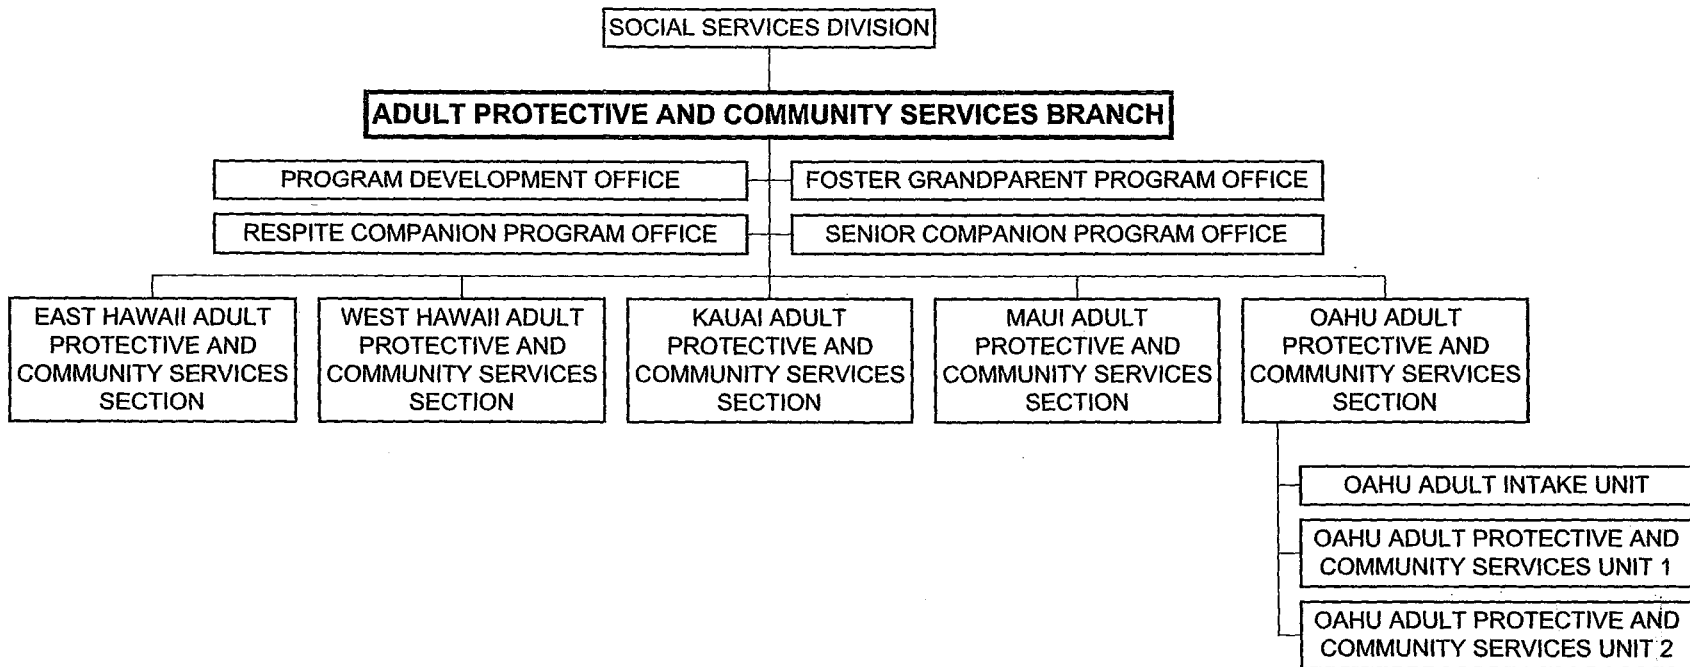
SOCIAL SERVICES DIVISION

ADULT PROTECTIVE AND COMMUNITY SERVICES BRANCH

PROGRAM DEVELOPMENT OFFICE

FOSTER GRANDPARENT PROGRAM OFFICE

RESPITE COMPANION PROGRAM OFFICE

SENIOR COMPANION PROGRAM OFFICE

EAST HAWAII ADULT PROTECTIVE AND COMMUNITY SERVICES SECTION

WEST HAWAII ADULT PROTECTIVE AND COMMUNITY SERVICES SECTION

KAUAI ADULT PROTECTIVE AND COMMUNITY SERVICES SECTION

MAUI ADULT PROTECTIVE AND COMMUNITY SERVICES SECTION

OAHU ADULT PROTECTIVE AND COMMUNITY SERVICES SECTION

OAHU ADULT INTAKE UNIT

OAHU ADULT PROTECTIVE AND COMMUNITY SERVICES UNIT 1

OAHU ADULT PROTECTIVE AND COMMUNITY SERVICES UNIT 2